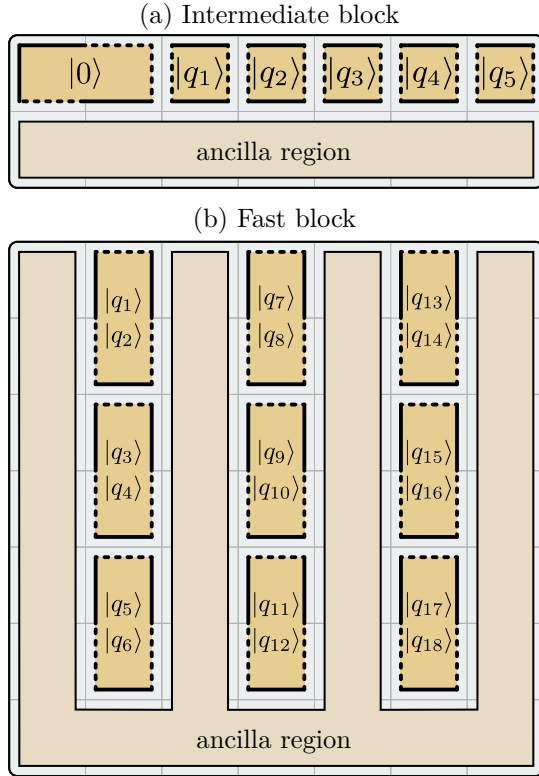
(a) Intermediate block

$|0\rangle$ $|q_1\rangle$ $|q_2\rangle$ $|q_3\rangle$ $|q_4\rangle$ $|q_5\rangle$

ancilla region

(b) Fast block

$|q_1\rangle$
$|q_2\rangle$

$|q_7\rangle$
$|q_8\rangle$

$|q_{13}\rangle$
$|q_{14}\rangle$

$|q_3\rangle$
$|q_4\rangle$

$|q_9\rangle$
$|q_{10}\rangle$

$|q_{15}\rangle$
$|q_{16}\rangle$

$|q_5\rangle$
$|q_6\rangle$

$|q_{11}\rangle$
$|q_{12}\rangle$

$|q_{17}\rangle$
$|q_{18}\rangle$

ancilla region